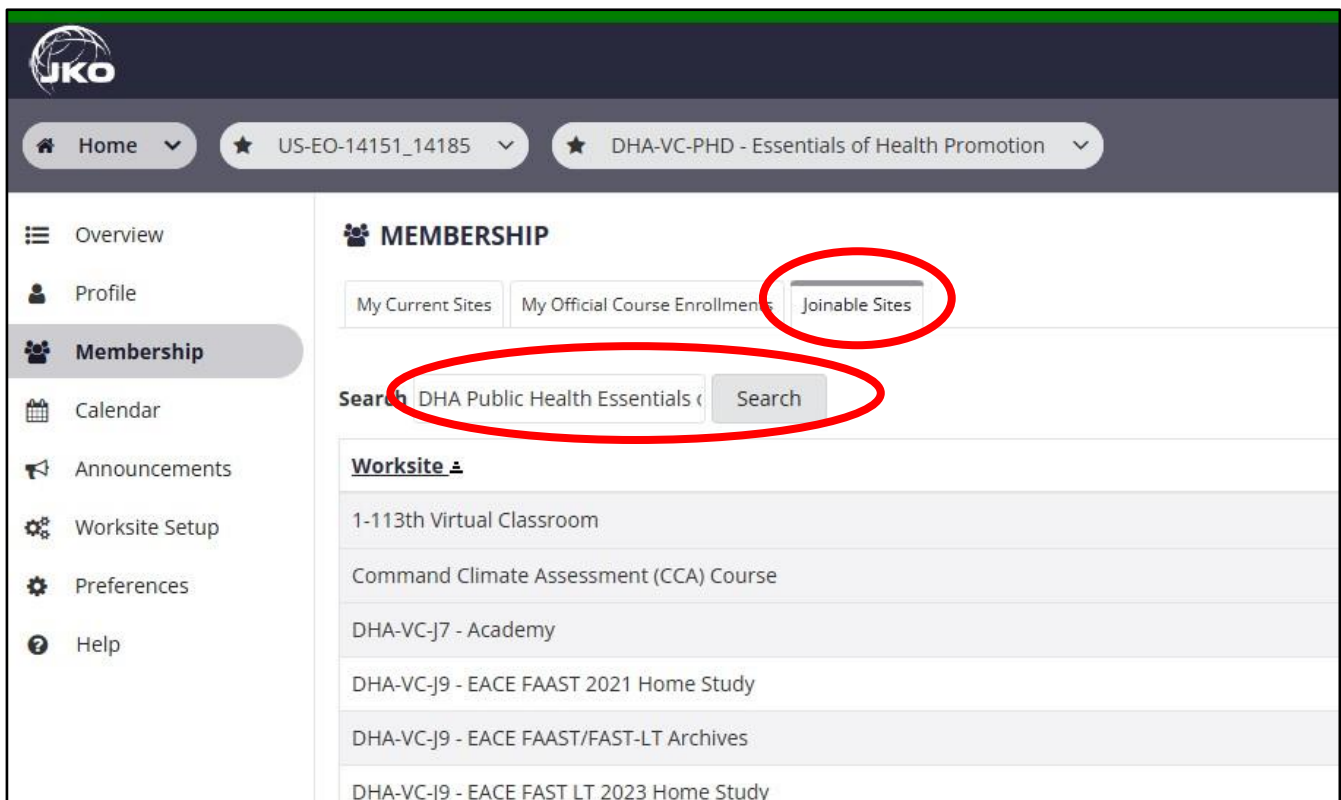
JKO

Home US-EO-14151_14185 DHA-VC-PHD - Essentials of Health Promotion

Overview
Profile
Membership
Calendar
Announcements
Worksite Setup
Preferences
Help

MEMBERSHIP

My Current Sites | My Official Course Enrollments | Joinable Sites

Search DHA Public Health Essentials ( Search

| Worksite |
|---|
| 1-113th Virtual Classroom |
| Command Climate Assessment (CCA) Course |
| DHA-VC-J7 - Academy |
| DHA-VC-J9 - EACE FAAST 2021 Home Study |
| DHA-VC-J9 - EACE FAAST/FAST-LT Archives |
| DHA-VC-J9 - EACE FAST LT 2023 Home Study |